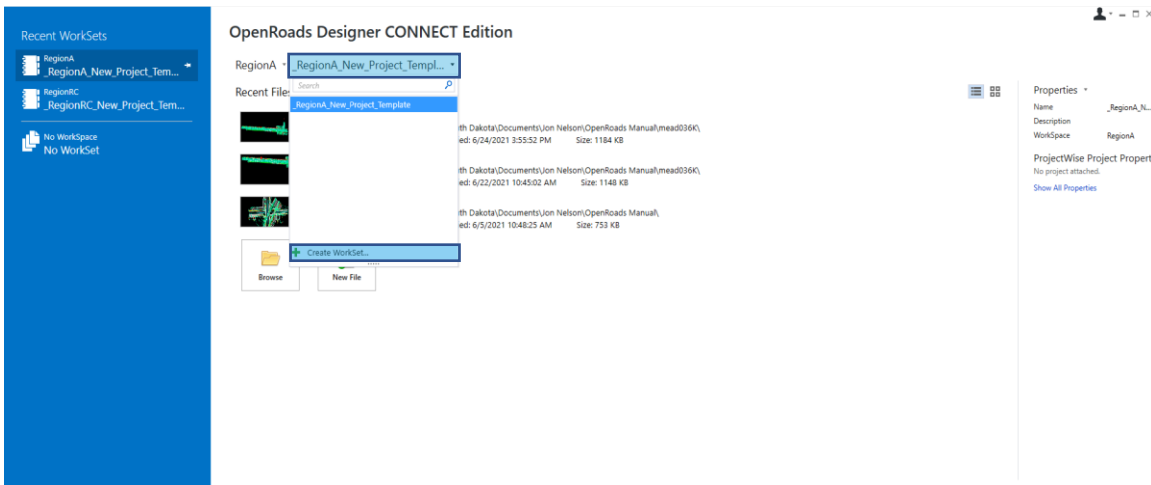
Recent WorkSets

RegionA
_RegionA_New_Project_Tem...

RegionRC
_RegionRC_New_Project_Tem...

No WorkSpace
No WorkSet

OpenRoads Designer CONNECT Edition

RegionA _RegionA_New_Project_Templ...

Search

_RegionA_New_Project_Template

Create WorkSet...

Recent Files

th Dakota\Documents\Jon Nelson\OpenRoads Manual\mead036K\
ed: 6/24/2021 3:55:52 PM Size: 1184 KB

th Dakota\Documents\Jon Nelson\OpenRoads Manual\mead036K\
ed: 6/22/2021 10:45:02 AM Size: 1148 KB

th Dakota\Documents\Jon Nelson\OpenRoads Manual\
ed: 6/5/2021 10:48:25 AM Size: 753 KB

Browse

New File

Properties

Name _RegionA_N...
Description
WorkSpace RegionA

ProjectWise Project Propert
No project attached.
Show All Properties